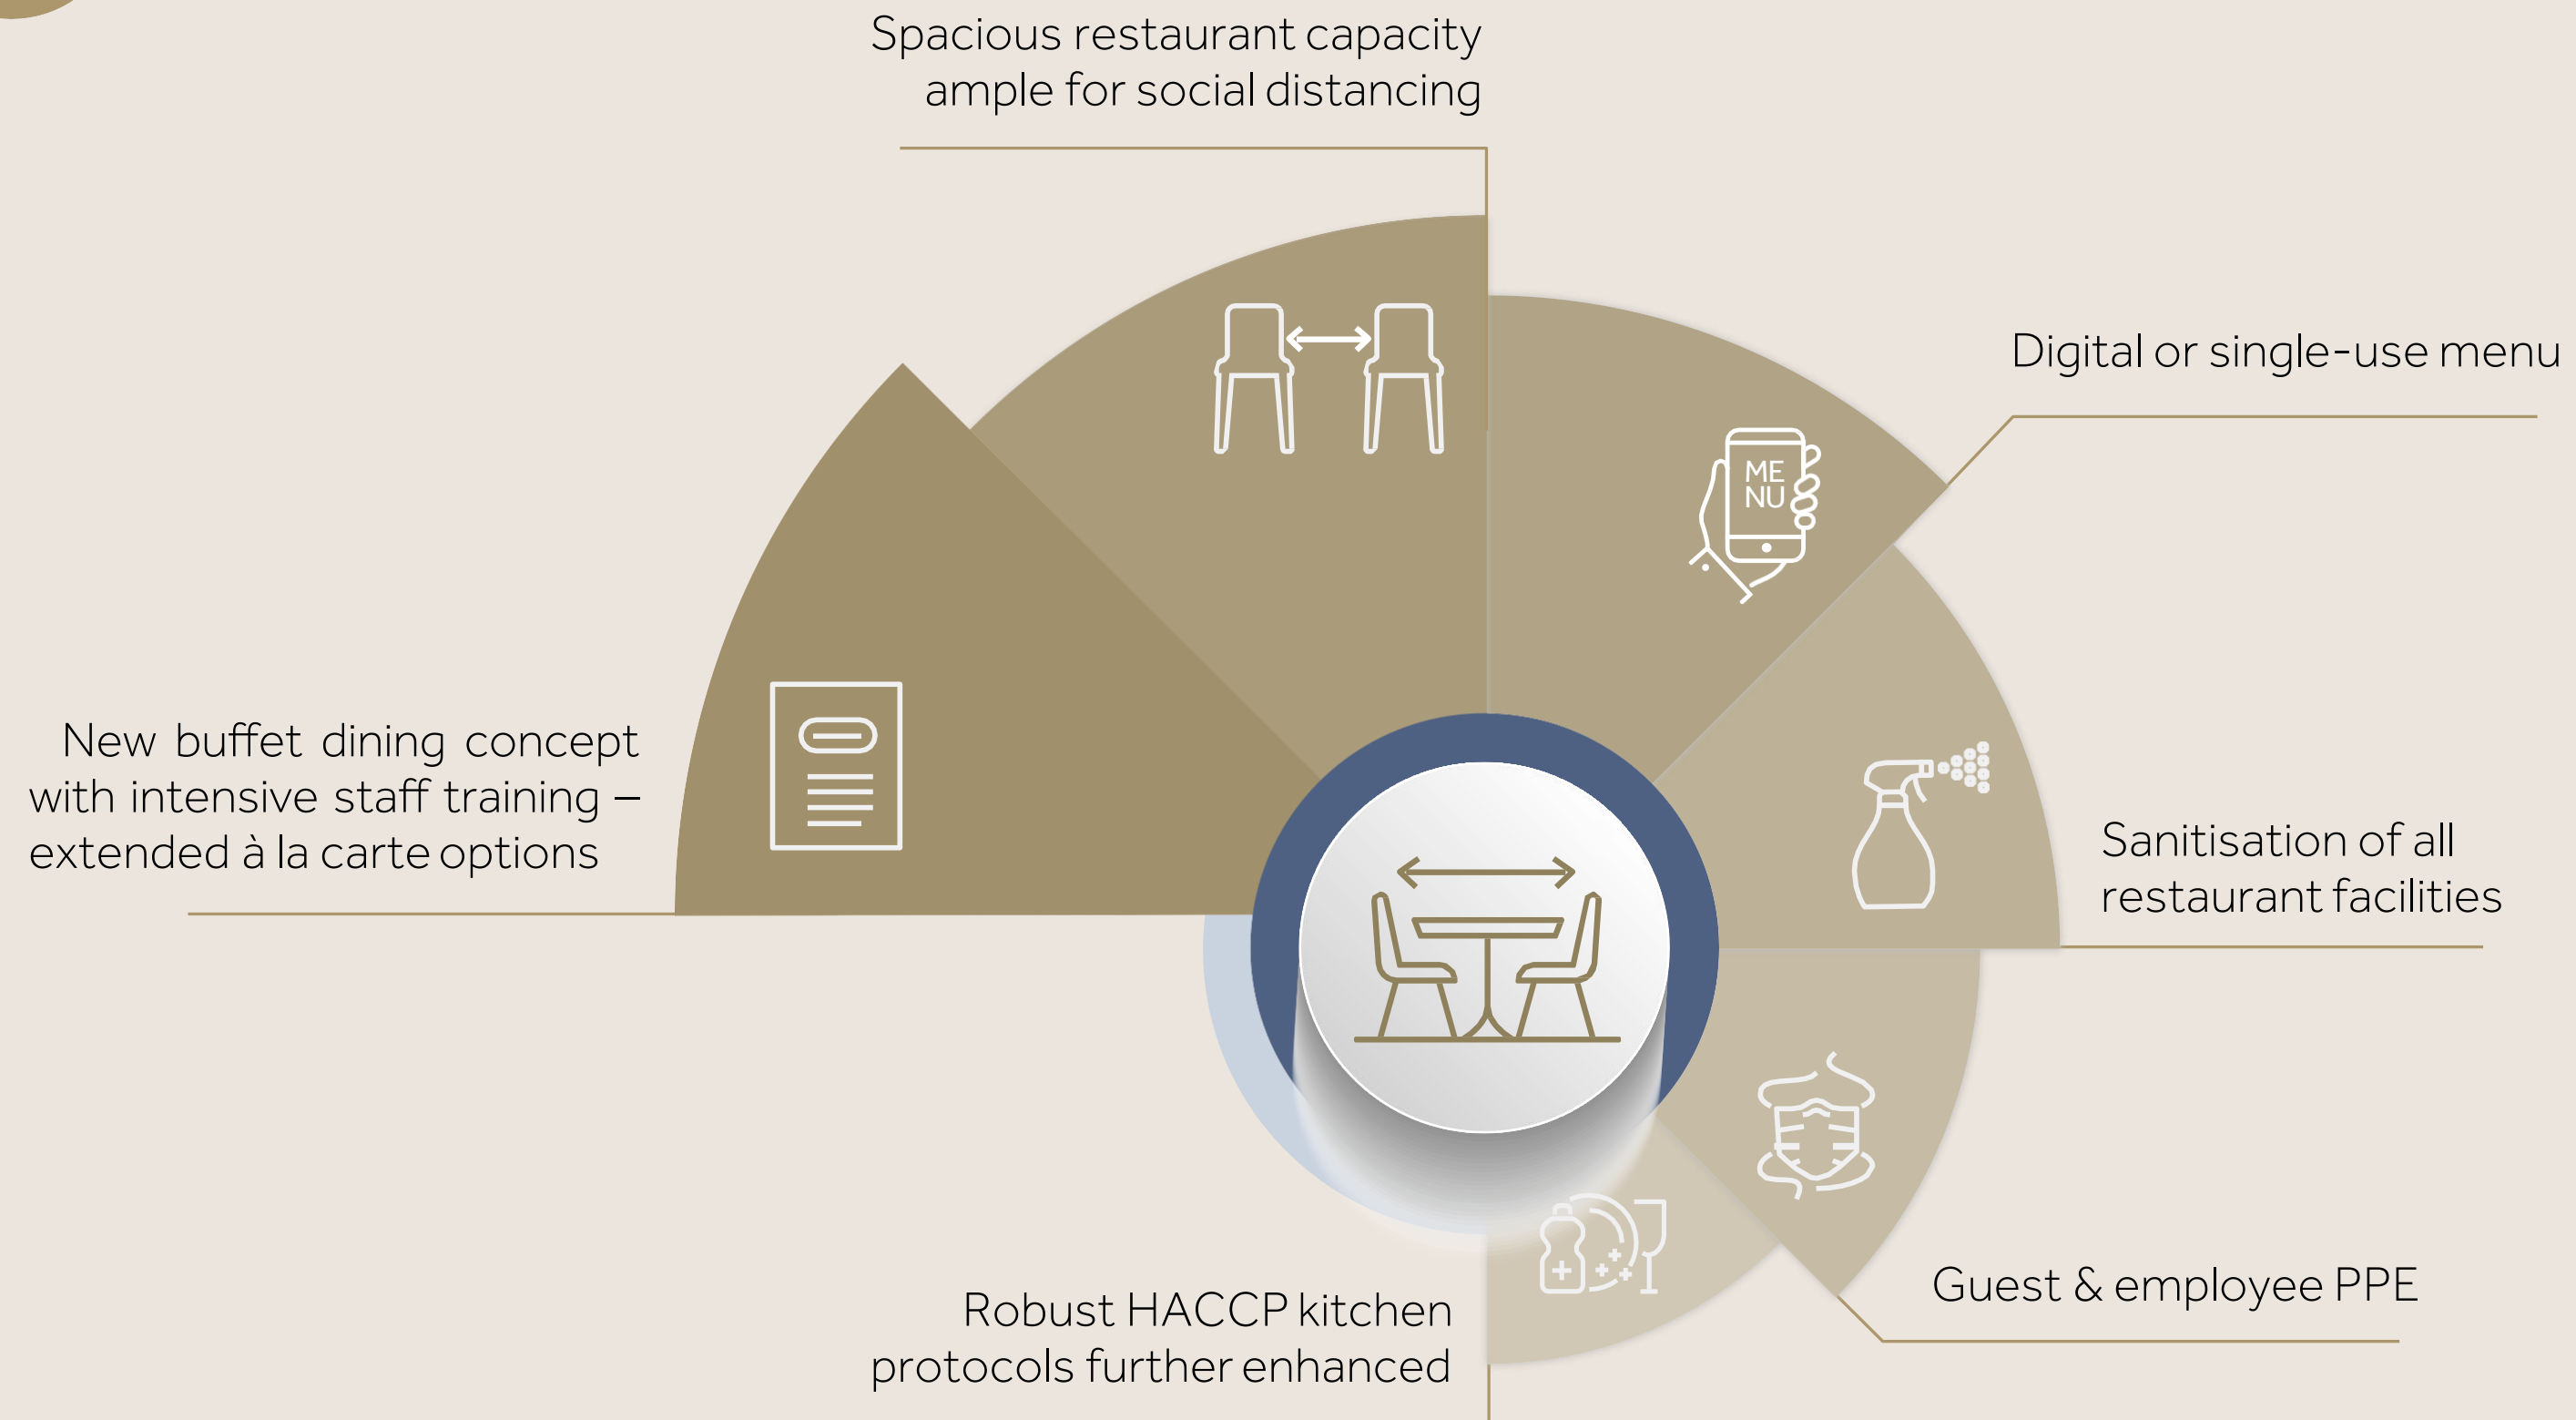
Spacious restaurant capacity ample for social distancing

Digital or single-use menu

ME
NU

New buffet dining concept with intensive staff training – extended à la carte options

Sanitisation of all restaurant facilities

Guest & employee PPE

Robust HACCP kitchen protocols further enhanced